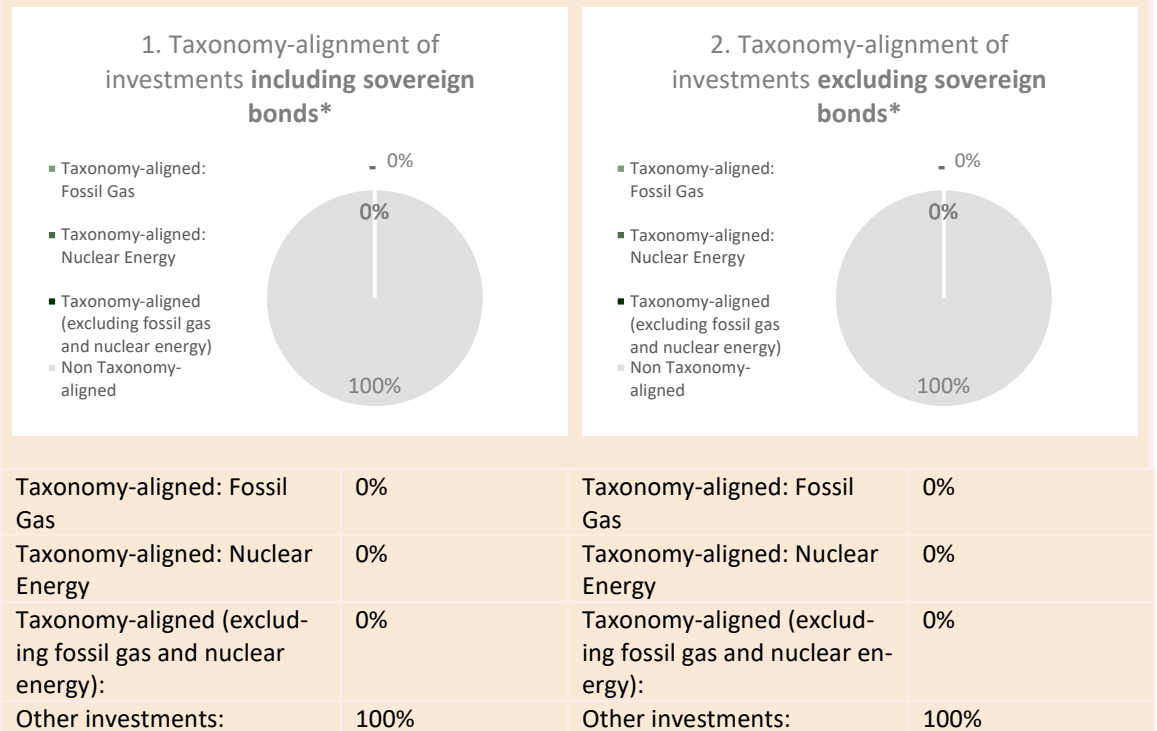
1. Taxonomy-alignment of investments **including sovereign bonds***

Taxonomy-aligned: Fossil Gas

Taxonomy-aligned: Nuclear Energy

Taxonomy-aligned (excluding fossil gas and nuclear energy)

Non Taxonomy-aligned

0%

0%

100%

2. Taxonomy-alignment of investments **excluding sovereign bonds***

Taxonomy-aligned: Fossil Gas

Taxonomy-aligned: Nuclear Energy

Taxonomy-aligned (excluding fossil gas and nuclear energy)

Non Taxonomy-aligned

0%

0%

100%

| Taxonomy-aligned: Fossil Gas | 0% | Taxonomy-aligned: Fossil Gas | 0% |
|---|---|---|---|
| Taxonomy-aligned: Nuclear Energy | 0% | Taxonomy-aligned: Nuclear Energy | 0% |
| Taxonomy-aligned (excluding fossil gas and nuclear energy): | 0% | Taxonomy-aligned (excluding fossil gas and nuclear energy): | 0% |
| Other investments: | 100% | Other investments: | 100% |